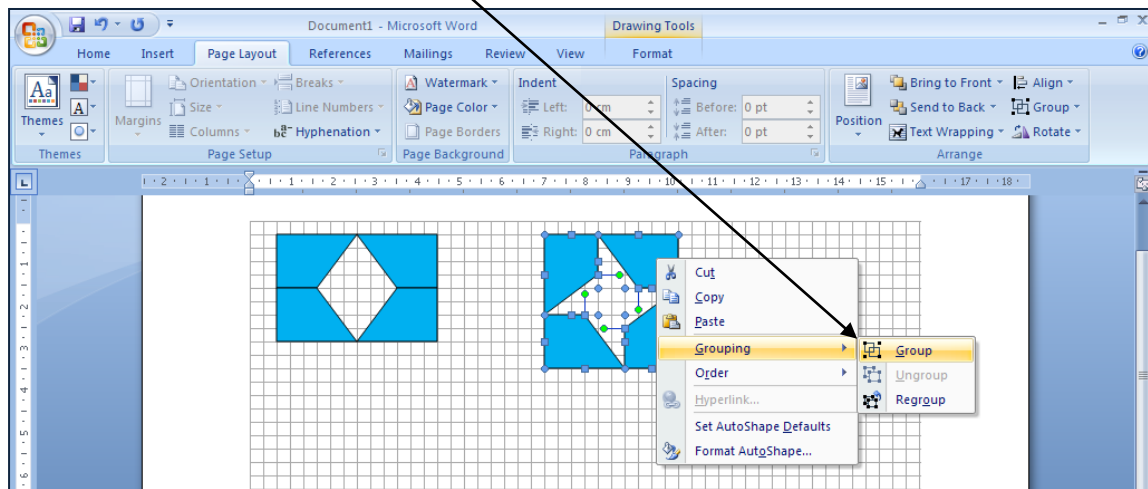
Document1 - Microsoft Word

Drawing Tools

Home Insert Page Layout References Mailings Review View Format

Themes
Margins
Orientation
Size
Columns
Breaks
Line Numbers
Hyphenation
Page Setup

Watermark
Page Color
Page Borders
Page Background

Indent
Left: 0 cm
Right: 0 cm
Spacing
Before: 0 pt
After: 0 pt
Paragraph

Position
Bring to Front
Send to Back
Text Wrapping
Align
Group
Rotate
Arrange

Cut
Copy
Paste
Grouping
Order
Hyperlink...
Set AutoShape Defaults
Format AutoShape...

Group
Ungroup
Regroup